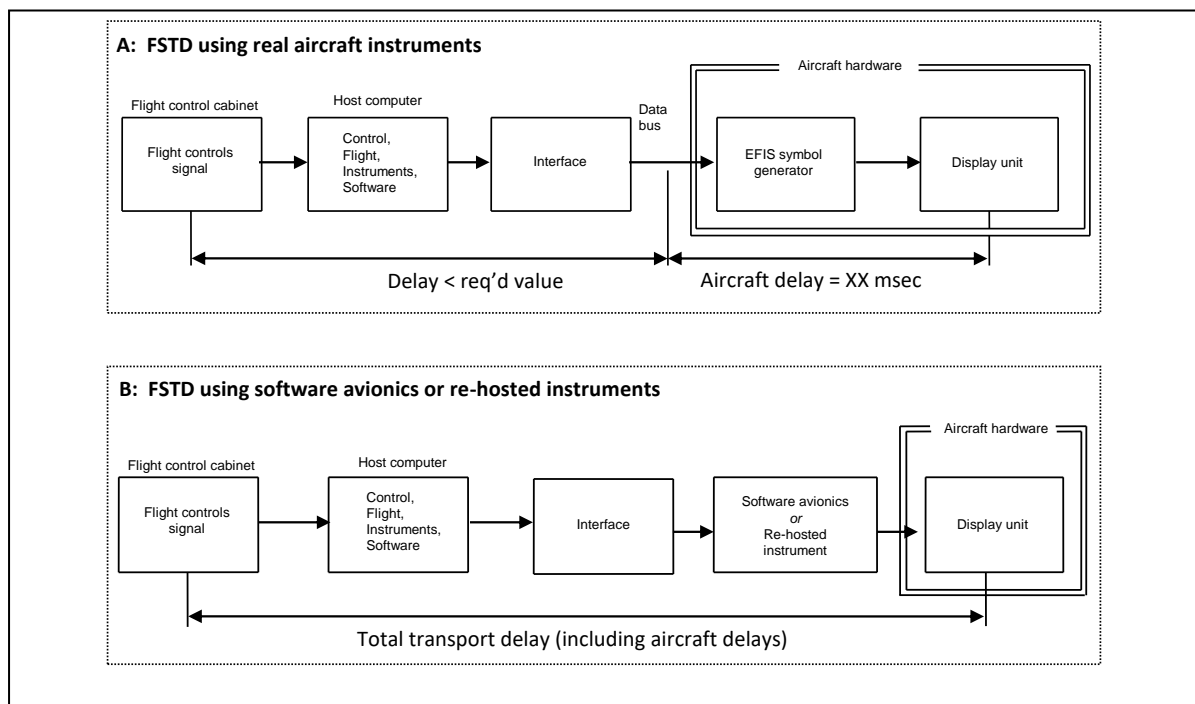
A: FSTD using real aircraft instruments

Aircraft hardware

Flight control cabinet

Flight controls signal

Host computer

Control, Flight, Instruments, Software

Interface

Data bus

EFIS symbol generator

Display unit

Delay < req'd value

Aircraft delay = XX msec

B: FSTD using software avionics or re-hosted instruments

Aircraft hardware

Flight control cabinet

Flight controls signal

Host computer

Control, Flight, Instruments, Software

Interface

Software avionics *or* Re-hosted instrument

Display unit

Total transport delay (including aircraft delays)